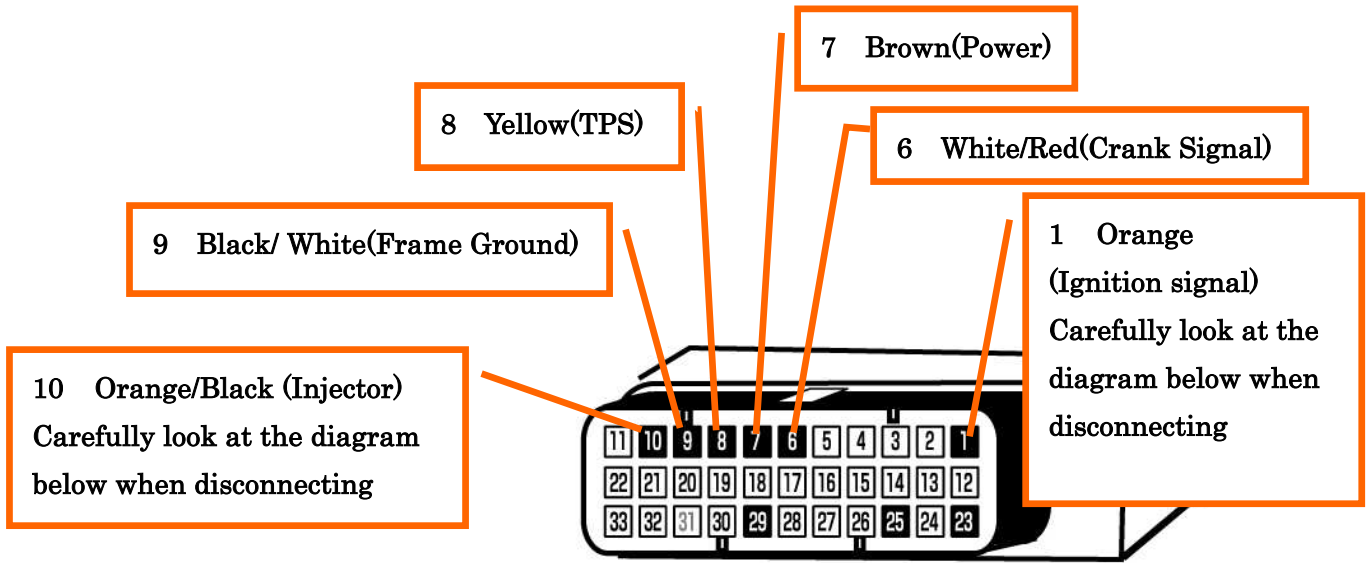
7 Brown(Power)

8 Yellow(TPS)

6 White/Red(Crank Signal)

9 Black/ White(Frame Ground)

1 Orange (Ignition signal) Carefully look at the diagram below when disconnecting

10 Orange/Black (Injector) Carefully look at the diagram below when disconnecting

11 10 9 8 7 6 5 4 3 2 1
22 21 20 19 18 17 16 15 14 13 12
33 32 31 30 29 28 27 26 25 24 23